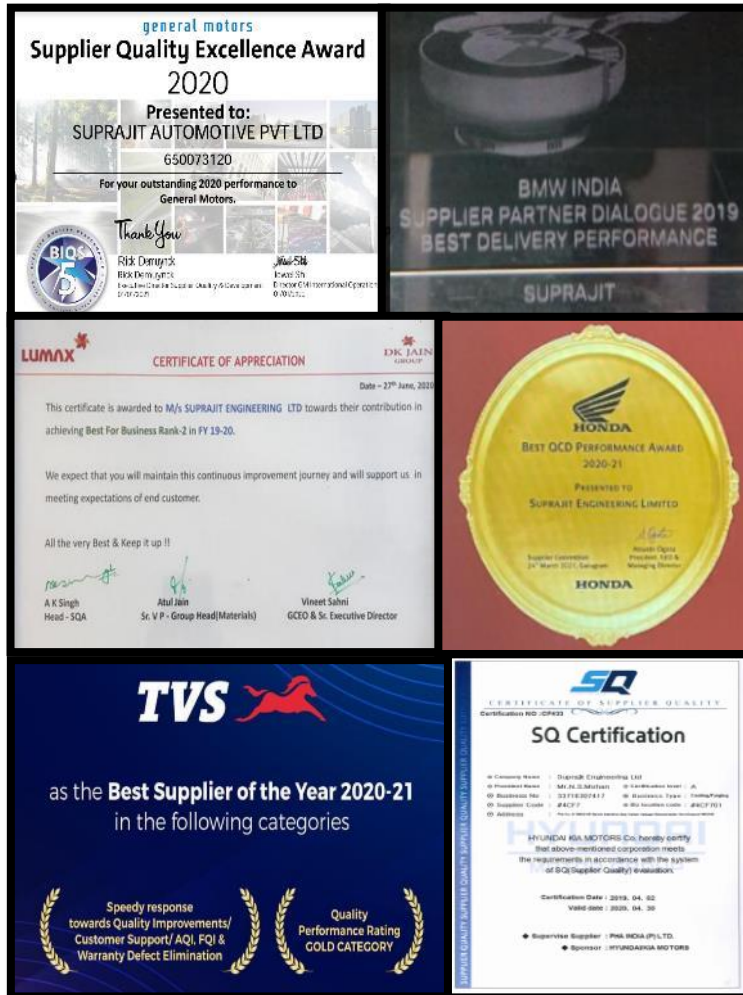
general motors
Supplier Quality Excellence Award
2020
Presented to:
SUPRAJIT AUTOMOTIVE PVT LTD
650073120
For your outstanding 2020 performance to General Motors.
Thank You
Rick Demyyck
Rick Demyyck
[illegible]
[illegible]
Iowa Shi
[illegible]
BIQS 5

BMW INDIA
SUPPLIER PARTNER DIALOGUE 2019
BEST DELIVERY PERFORMANCE
SUPRAJIT

LUMAX
CERTIFICATE OF APPRECIATION
DK JAIN GROUP
Date – 27th June, 2020
This certificate is awarded to M/s SUPRAJIT ENGINEERING LTD towards their contribution in achieving Best For Business Rank-2 in FY 19-20.
We expect that you will maintain this continuous improvement journey and will support us in meeting expectations of end customer.
All the very Best & Keep it up !!
A K Singh
Head - SQA
Atul Jain
Sr. V P - Group Head(Materials)
Vineet Sahni
GCEO & Sr. Executive Director

HONDA
BEST QCD PERFORMANCE AWARD
2020-21
PRESENTED TO
SUPRAJIT ENGINEERING LIMITED
Supplier Convention
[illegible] March 2021, Gurugram
Atsushi Ogata
President, CEO & Managing Director
HONDA

TVS
as the Best Supplier of the Year 2020-21
in the following categories
Speedy response towards Quality Improvements/ Customer Support/ AQI, FQI & Warranty Defect Elimination
Quality Performance Rating GOLD CATEGORY

SQ
CERTIFICATE OF SUPPLIER QUALITY
Certification NO :CP433
SQ Certification
Company Name : Suprajit Engineering Ltd
President Name : Mr.N.S.Mohan
Certification level : A
Business No : 33116307417
Business Type : Casting/Forging
Supplier Code : #4CF7
Biz location code : #4CF701
Address : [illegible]
HYUNDAI KIA MOTORS Co. hereby certify that above-mentioned corporation meets the requirements in accordance with the system of SQ(Supplier Quality) evaluation.
Certification Date : 2019. 04. 02
Valid date : 2020. 04. 30
Supervise Supplier : PHA INDIA (P) LTD.
Sponsor : HYUNDAI/KIA MOTORS
SUPPLIER QUALITY SUPPLIER QUALITY SUPPLIER QUALITY